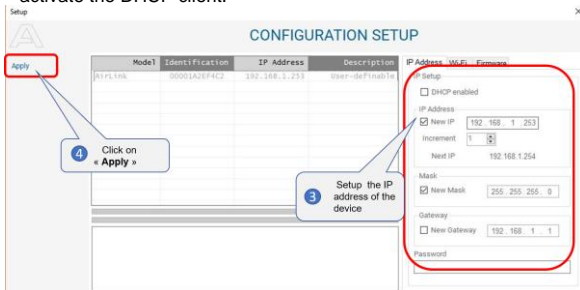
activate the DHCP client.

Setup

CONFIGURATION SETUP

Apply

| Model | Identification | IP Address | Description |
|---|---|---|---|
| AirLink | 00001A26F4C2 | 192.168.1.253 | User-definable |

IP Address | Wi-Fi | Firmware

IP Setup
☐ DHCP enabled

IP Address
☑ New IP 192 . 168 . 1 . 253
Increment 1
Next IP 192.168.1.254

Mask
☑ New Mask 255 . 255 . 255 . 0

Gateway
☐ New Gateway 192 . 168 . 1 . 1

Password

4 Click on « Apply »

3 Setup the IP address of the device